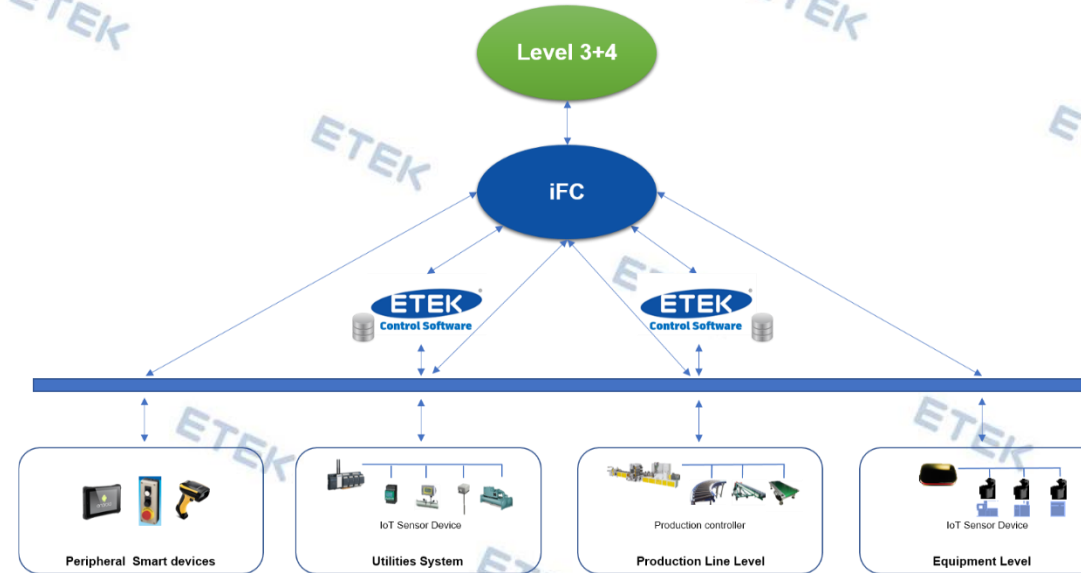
ETEK

ETEK

Level 3+4

ETEK

iFC

ETEK

ETEK®
Control Software

ETEK®
Control Software

ETEK

IoT Sensor Device

Production controller

IoT Sensor Device

Peripheral Smart devices

Utilities System

Production Line Level

Equipment Level